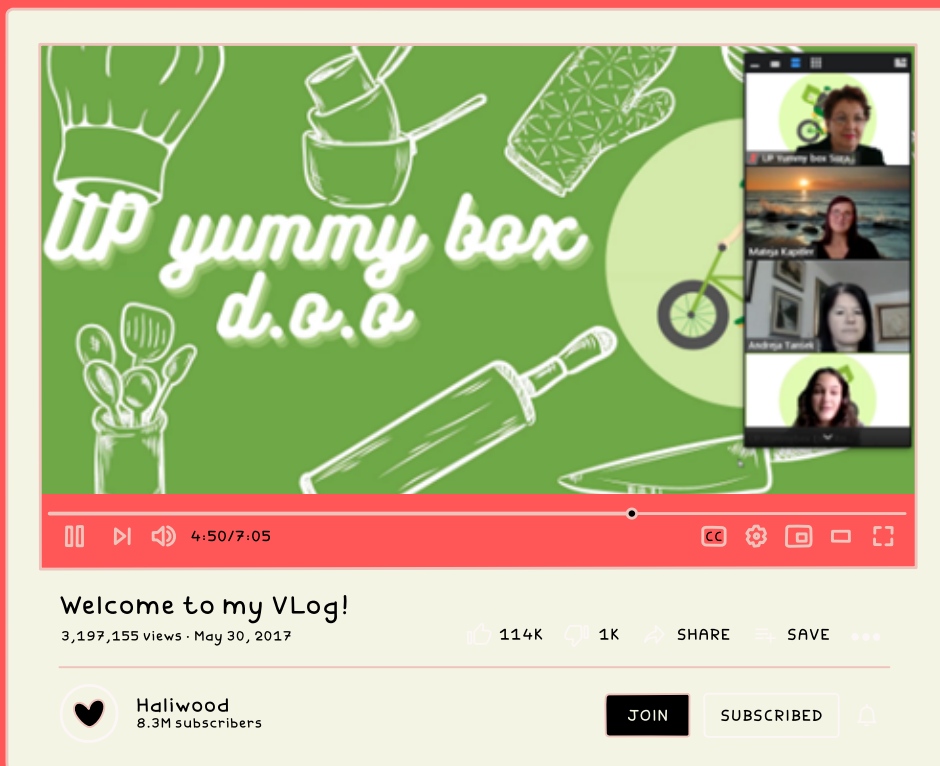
UP yummy box d.o.o

UP Yummy box SIKAJ

Mateja Kapitler

Andreja Tanšek

4:50/7:05

CC

Welcome to my VLog!

3,197,155 views · May 30, 2017

114K

1K

SHARE

SAVE

Haliwood

8.3M subscribers

JOIN

SUBSCRIBED